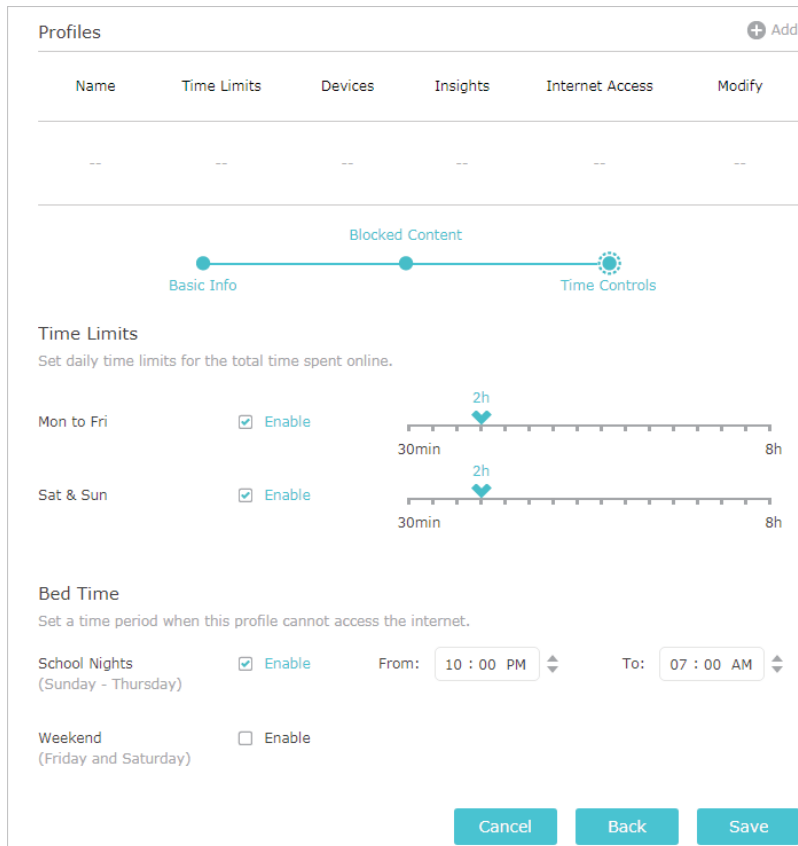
Profiles

Add

| Name | Time Limits | Devices | Insights | Internet Access | Modify |
|---|---|---|---|---|---|
| -- | -- | -- | -- | -- | -- |

Blocked Content

Basic Info

Time Controls

Time Limits

Set daily time limits for the total time spent online.

Mon to Fri ☑ Enable 2h 30min 8h

Sat & Sun ☑ Enable 2h 30min 8h

Bed Time

Set a time period when this profile cannot access the internet.

School Nights (Sunday - Thursday) ☑ Enable From: 10 : 00 PM To: 07 : 00 AM

Weekend (Friday and Saturday) ☐ Enable

Cancel Back Save